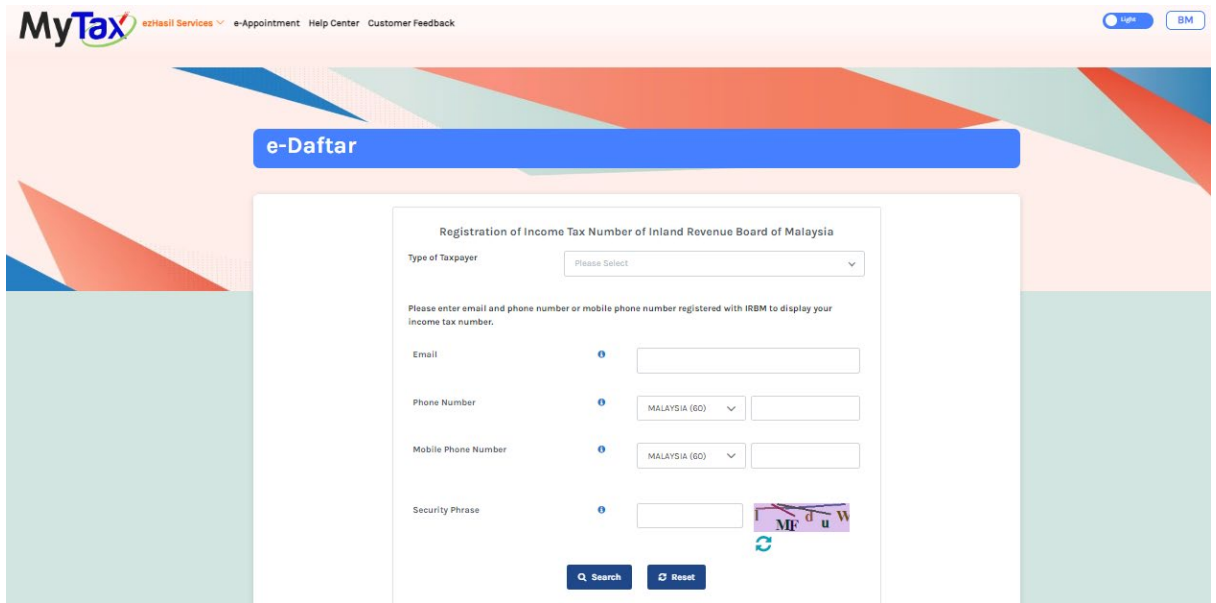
MyTax ezHasil Services e-Appointment Help Center Customer Feedback

Light BM

e-Daftar

Registration of Income Tax Number of Inland Revenue Board of Malaysia

Type of Taxpayer Please Select

Please enter email and phone number or mobile phone number registered with IRBM to display your income tax number.

Email

Phone Number MALAYSIA (60)

Mobile Phone Number MALAYSIA (60)

Security Phrase

l MF d u W

Search Reset